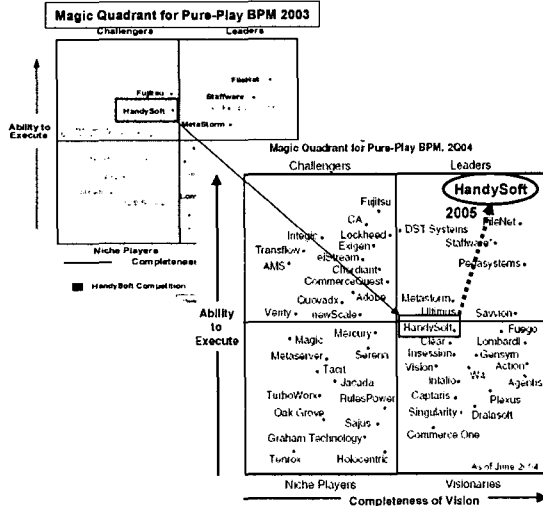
Magic Quadrant for Pure-Play BPM 2003

Challengers

Leaders

Fujitsu

FileNet

Staffware

HandySoft

MetaStorm

Ability to Execute

Niche Players

Completeness

HandySoft Competition

Magic Quadrant for Pure-Play BPM, 2004

Challengers

Leaders

HandySoft

2005

Fujitsu

CA

Intergic

Lockheed

DST Systems

FileNet

Transflow

Exigen

Staffware

AMS

eiStream

Chordiant

Pegasystems

CommerceQuest

Quovadx

Adobe

Metastorm

Verity

newScale

Ultimus

Savvion

Ability to Execute

HandySoft

Fuego

Magic

Mercury

Clear

Lombardi

Metaserver

Serena

Insession

Gensym

Tacit

Vision

Action

Jacada

Intalio

W4

Agentis

TurboWorx

RulesPower

Captaris

Plexus

Oak Grove

Sajus

Singularity

Dralasoft

Graham Technology

Commerce One

Tenfold

Holocentric

As of June 2004

Niche Players

Visionaries

Completeness of Vision